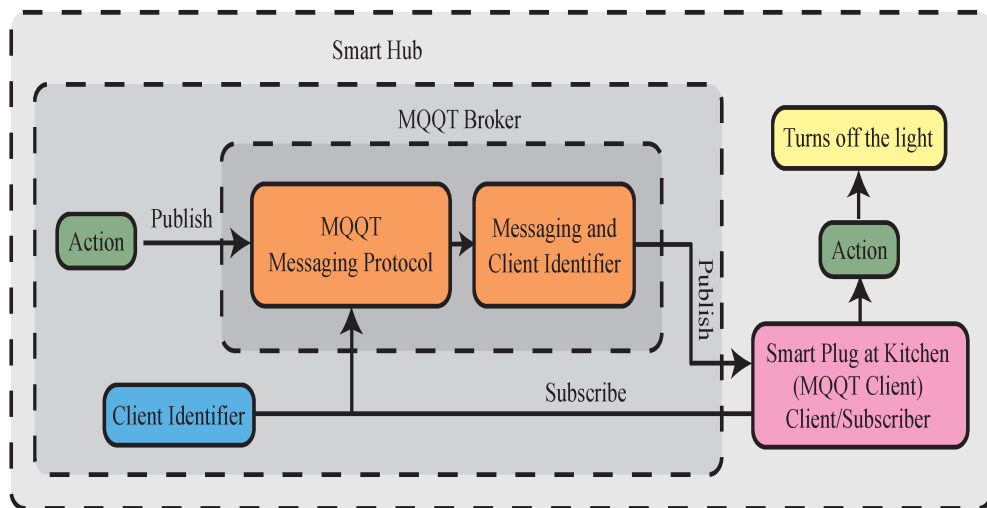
Smart Hub

MQQT Broker

Action

Publish

MQQT Messaging Protocol

Messaging and Client Identifier

Publish

Turns off the light

Action

Smart Plug at Kitchen (MQQT Client) Client/Subscriber

Client Identifier

Subscribe